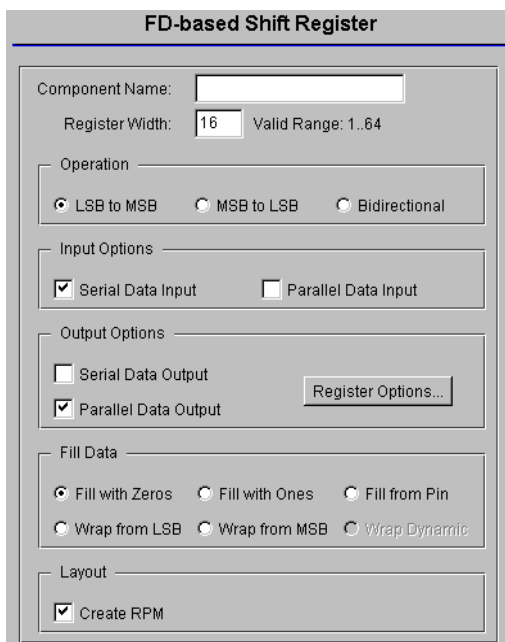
FD-based Shift Register

Component Name:

Register Width: 16 Valid Range: 1..64

Operation

LSB to MSB

MSB to LSB

Bidirectional

Input Options

Serial Data Input

Parallel Data Input

Output Options

Serial Data Output

Parallel Data Output

Register Options...

Fill Data

Fill with Zeros

Fill with Ones

Fill from Pin

Wrap from LSB

Wrap from MSB

Wrap Dynamic

Layout

Create RPM